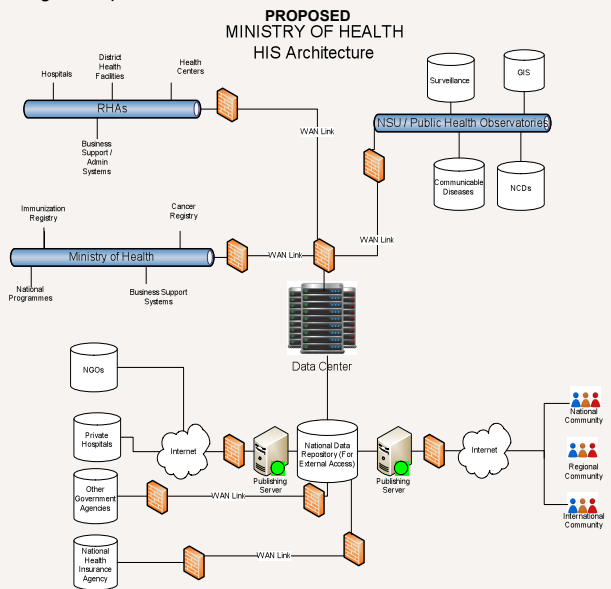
PROPOSED
MINISTRY OF HEALTH
HIS Architecture

Hospitals
District Health Facilities
Health Centers
RHAs
Business Support / Admin Systems
WAN Link
Surveillance
GIS
NSU / Public Health Observatories
Communicable Diseases
NCDs
Immunization Registry
Cancer Registry
Ministry of Health
WAN Link
WAN Link
National Programmes
Business Support Systems
Data Center
NGOs
Private Hospitals
Internet
Publishing Server
National Data Repository (For External Access)
Publishing Server
Internet
National Community
Regional Community
International Community
Other Government Agencies
WAN Link
National Health Insurance Agency
WAN Link